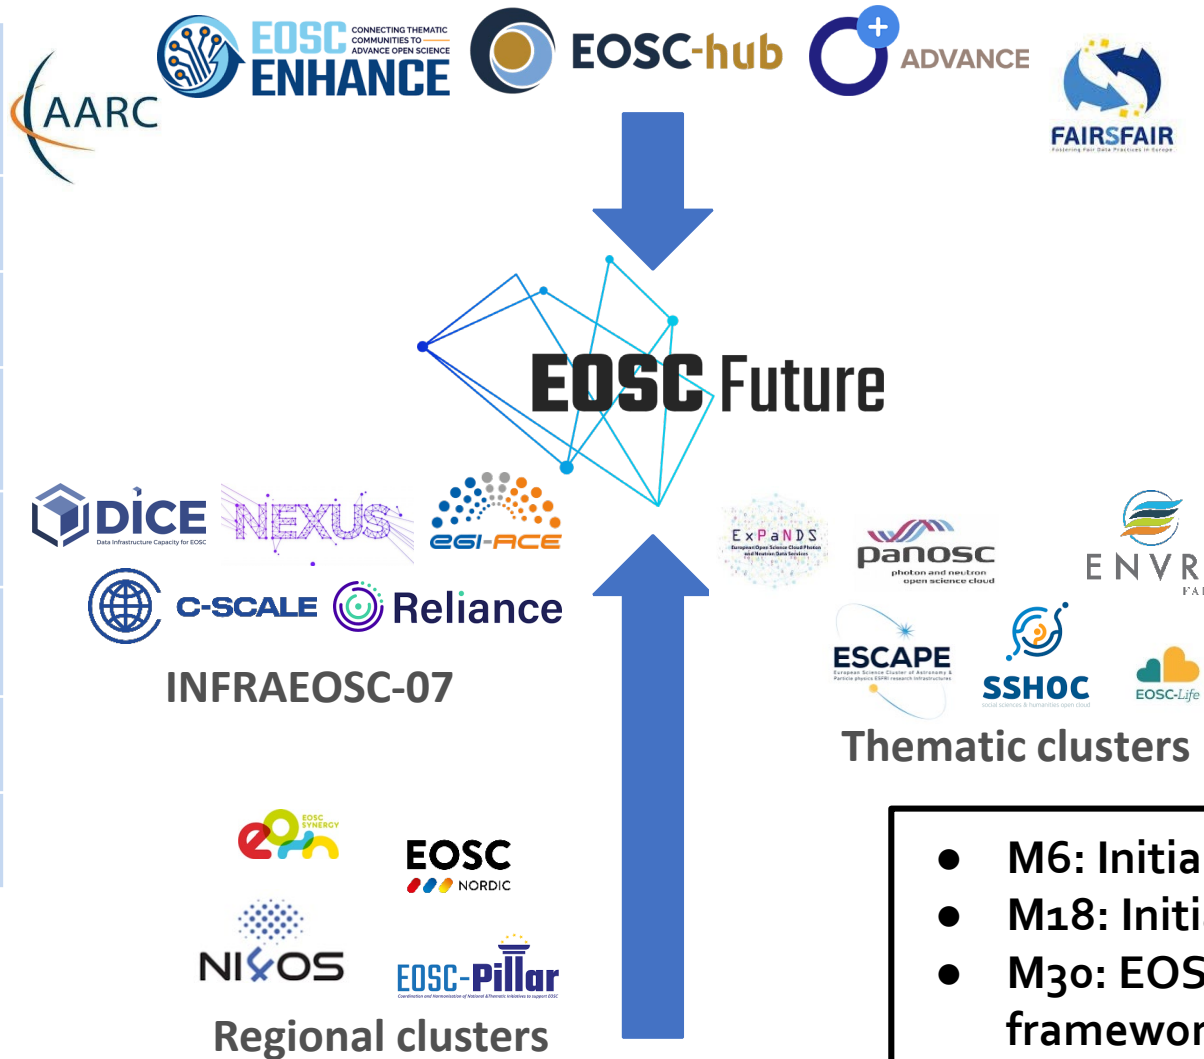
AARC

EOSC CONNECTING THEMATIC COMMUNITIES TO ADVANCE OPEN SCIENCE ENHANCE

EOSC-hub

ADVANCE

FAIRSFAIR
Fostering Fair Data Practices in Europe

EOSC Future

DICE
Data Infrastructure Capacity for EOSC

NEXUS

EGI-ACE

C-SCALE

Reliance

INFRAEOSC-07

ExPaNDS
European Open Science Cloud Photon and Neutron Data Services

panosc
photon and neutron open science cloud

ENVR
FA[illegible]

ESCAPE
European Science Cluster of Astronomy & Particle physics ESFRI research Infrastructures

SSHOC
social sciences & humanities open cloud

EOSC-Life

Thematic clusters

EOSC SYNERGY

EOSC NORDIC

NI4OS

EOSC-Pillar
Coordination and Harmonisation of National & Thematic Initiatives to support EOSC

Regional clusters

- M6: Initia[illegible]
- M18: Initi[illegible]
- M30: EOS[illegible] framewor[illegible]